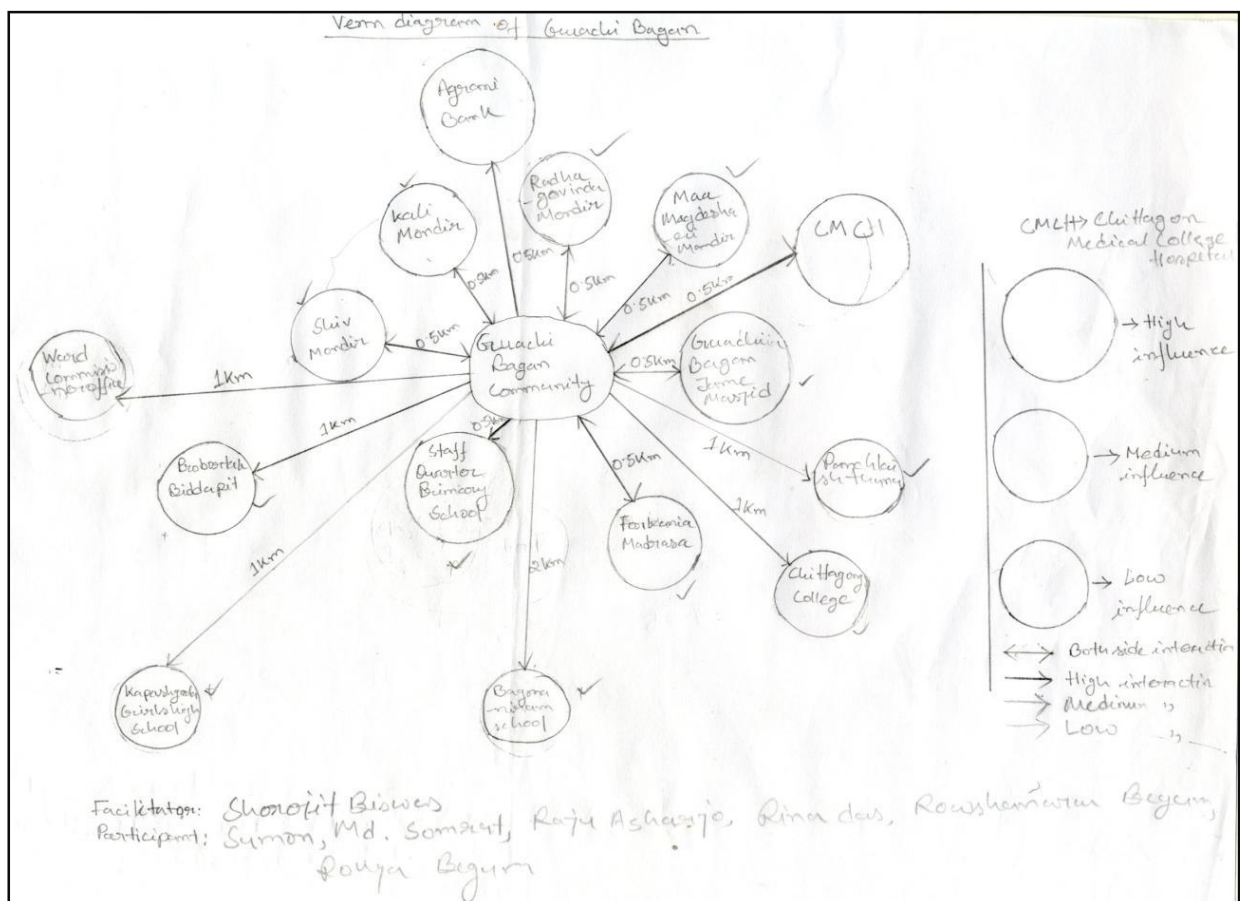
Venn diagram of Guachi Bagan

Agrani Bank

Radha -govinda Mondir

Kali Mondir

Maa Magdesha ri Mondir

CMCH

CMCH→ Chittagon Medical College Hospital

Shiv Mondir

Guachi Bagan Community

Ward commissioner office

Guachi Bagan Jame Masjid

0.5km

0.5km

0.5km

0.5km

0.5km

0.5km

0.5km

0.5km

1Km

1Km

1Km

1Km

1Km

2km

Baborkh Biddapit

Staff Quarter Primary School

Forkania Madrasa

Panchlai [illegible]

Chittagong College

Kapashgola Girls high school

Bagan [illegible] school

→ High influence

→ Medium influence

→ Low influence

Both side interaction

High interaction

Medium ,,

Low ,,

Facilitator: Shorojit Biswas
Participant: Sumon, Md. Somrat, Raju Acharjo, Rina das, Rowshanara Begum, Rojya Begum